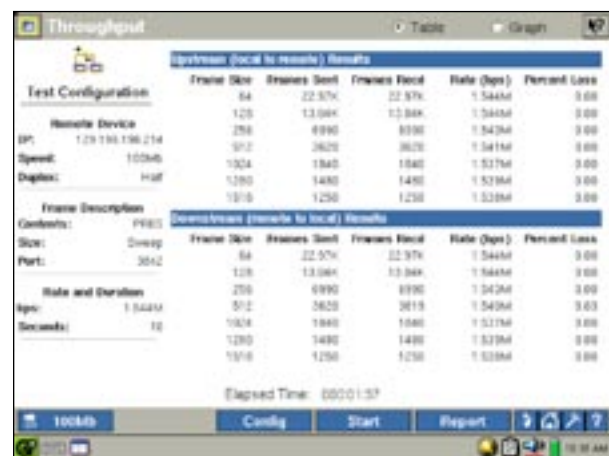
Throughput

Table Graph

Test Configuration

Remote Device
IP: 129.196.196.214
Speed: 100Mb
Duplex: Half

Frame Description
Contents: PRBS
Size: Sweep
Port: 3842

Rate and Duration
bps: 1.544M
Seconds: 10

Upstream (local to remote) Results

| Frame Size | Frames Sent | Frames Recd | Rate (bps) | Percent Loss |
|---|---|---|---|---|
| 64 | 22.97K | 22.97K | 1.544M | 0.00 |
| 128 | 13.04K | 13.04K | 1.544M | 0.00 |
| 256 | 6990 | 6990 | 1.543M | 0.00 |
| 512 | 3620 | 3620 | 1.541M | 0.00 |
| 1024 | 1840 | 1840 | 1.537M | 0.00 |
| 1280 | 1480 | 1480 | 1.539M | 0.00 |
| 1518 | 1250 | 1250 | 1.539M | 0.00 |

Downstream (remote to local) Results

| Frame Size | Frames Sent | Frames Recd | Rate (bps) | Percent Loss |
|---|---|---|---|---|
| 64 | 22.97K | 22.97K | 1.544M | 0.00 |
| 128 | 13.04K | 13.04K | 1.544M | 0.00 |
| 256 | 6990 | 6990 | 1.543M | 0.00 |
| 512 | 3620 | 3619 | 1.540M | 0.03 |
| 1024 | 1840 | 1840 | 1.537M | 0.00 |
| 1280 | 1480 | 1480 | 1.539M | 0.00 |
| 1518 | 1250 | 1250 | 1.539M | 0.00 |

Elapsed Time: 000:01:57

100Mb Config Start Report ?

10:16 AM